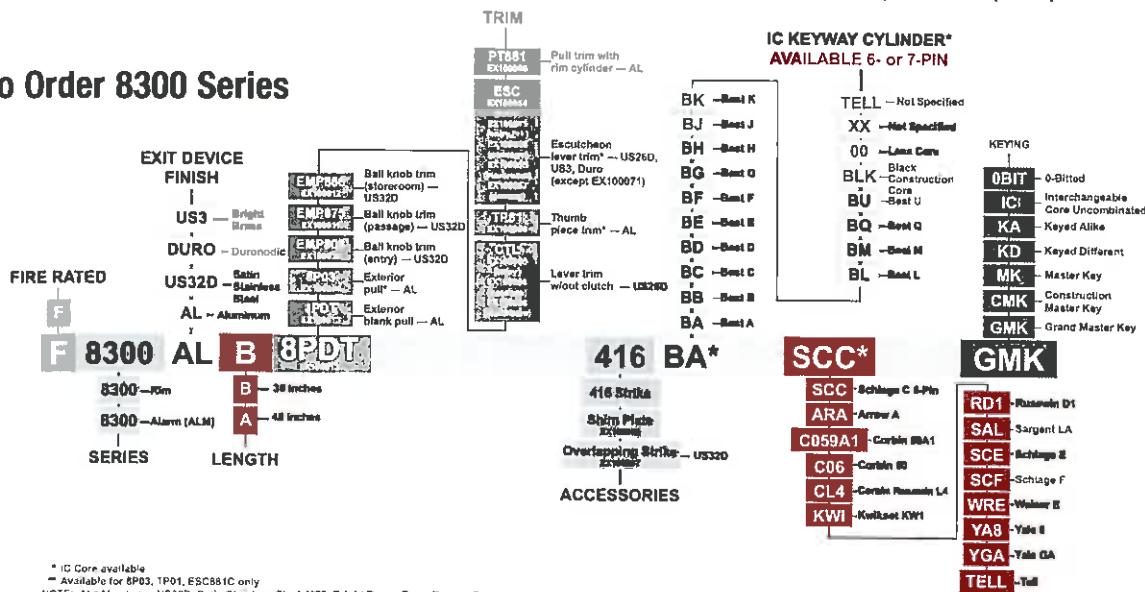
o Order 8300 Series

TRIM

PT881 EX100000 — Pull trim with rim cylinder — AL

ESC EX100054

Escutcheon lever trim* — US26D, US3, Duro (except EX100071)

TP61 — Thumb piece trim* — AL

XCTL — Lever trim w/out clutch — US26D

EXIT DEVICE FINISH

US3 — Bright Brass

DURO — Duronodic

US32D — Satin Stainless Steel

AL — Aluminum

EMP86 — Ball knob trim (storeroom) — US32D

EMP87 — Ball knob trim (passage) — US32D

EMP80 — Ball knob trim (entry) — US32D

8P03 — Exterior pull* — AL

8PDT — Exterior blank pull — AL

FIRE RATED

F

F 8300 AL B 8PDT 416 BA* SCC* GMK

8300 — Rim

8300 — Alarm (ALM)

SERIES

B — 36 inches

A — 48 inches

LENGTH

416 Strike

Shim Plate EX100000

Overlapping Strike EX100000 — US32D

ACCESSORIES

BK — Best K
BJ — Best J
BH — Best H
BG — Best G
BF — Best F
BE — Best E
BD — Best D
BC — Best C
BB — Best B
BA — Best A

IC KEYWAY CYLINDER*
AVAILABLE 6- or 7-PIN

TELL — Not Specified
XX — Not Specified
00 — Less Core
BLK — Black Construction Core
BU — Best U
BQ — Best Q
BM — Best M
BL — Best L

SCC — Schlage C 6-Pin
ARA — Arrow A
C059A1 — Corbin 59A1
C06 — Corbin 60
CL4 — Corbin Russwin L4
KWI — Kwikset KW1

KEYING

0BIT — 0-Bitted
IC — Interchangeable Core Uncombinated
KA — Keyed Alike
KD — Keyed Different
MK — Master Key
CMK — Construction Master Key
GMK — Grand Master Key

RD1 — Russwin D1
SAL — Sargent LA
SCE — Schlage E
SCF — Schlage F
WRE — Weiser E
YA8 — Yale 8
YGA — Yale GA
TELL — Tell

* IC Core available
** Available for 8P03, TP01, ESC881C only
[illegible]